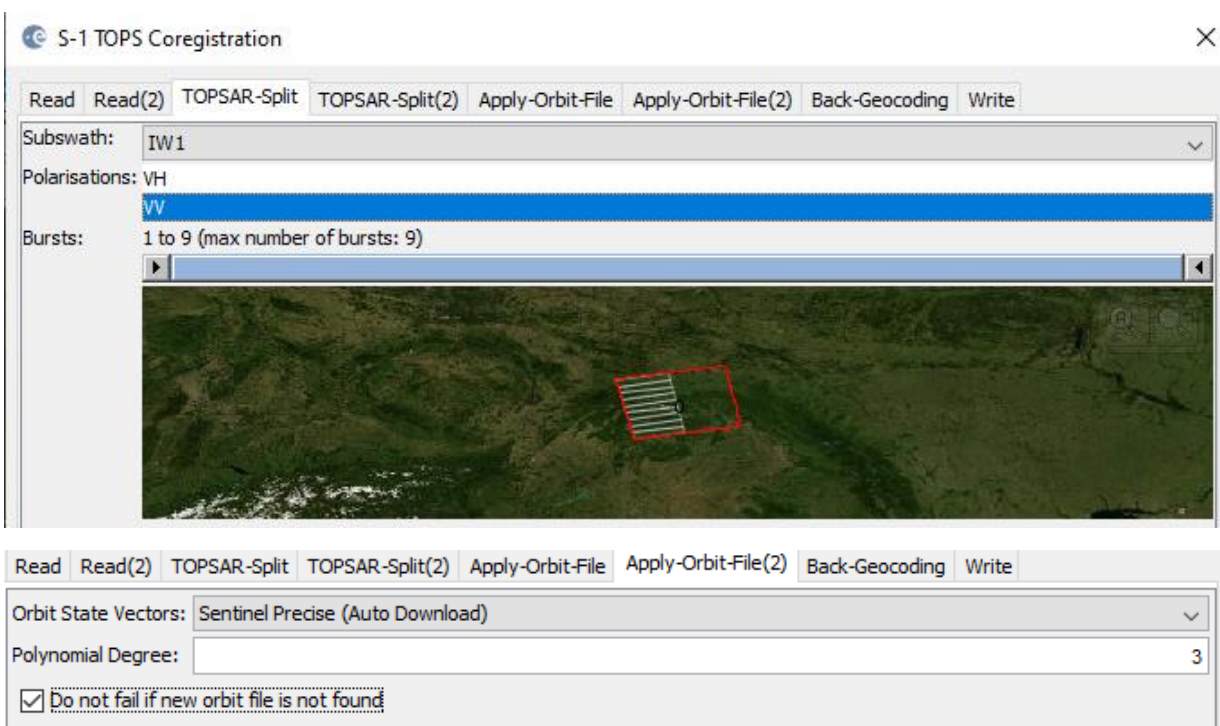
S-1 TOPS Coregistration

Read | Read(2) | TOPSAR-Split | TOPSAR-Split(2) | Apply-Orbit-File | Apply-Orbit-File(2) | Back-Geocoding | Write

Subswath: IW1

Polarisations: VH
VV

Bursts: 1 to 9 (max number of bursts: 9)

Read | Read(2) | TOPSAR-Split | TOPSAR-Split(2) | Apply-Orbit-File | Apply-Orbit-File(2) | Back-Geocoding | Write

Orbit State Vectors: Sentinel Precise (Auto Download)

Polynomial Degree: 3

☑ Do not fail if new orbit file is not found